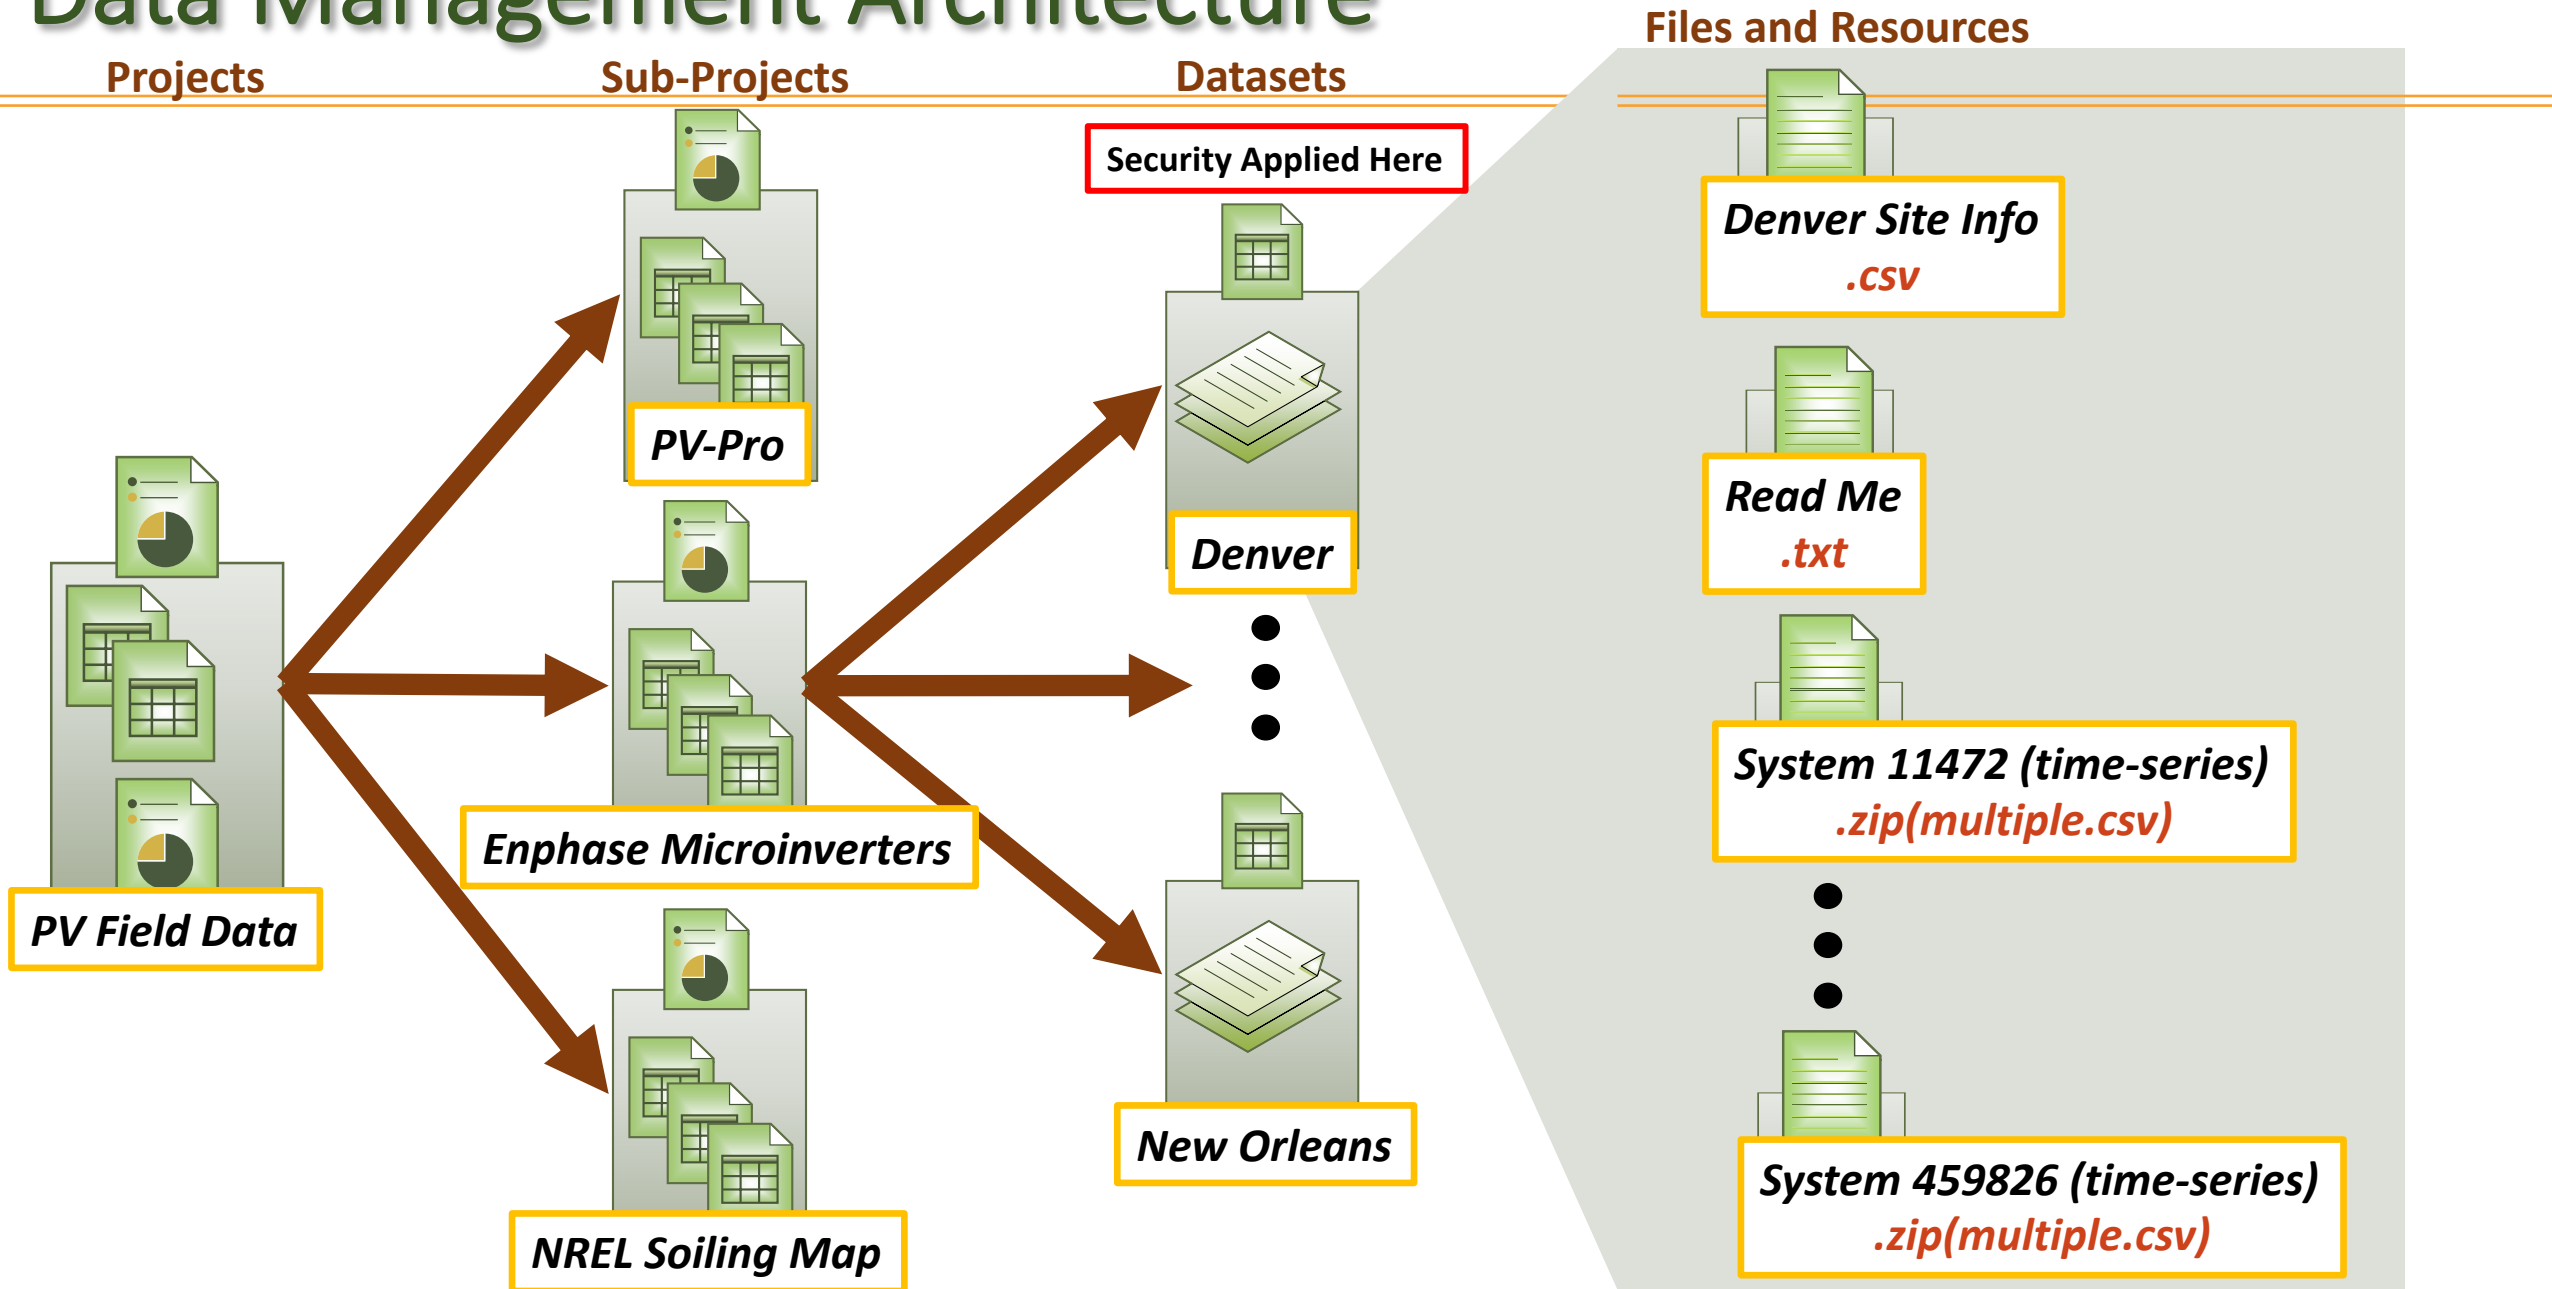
Data Management Architecture

Projects

Sub-Projects

Datasets

Files and Resources

Security Applied Here

PV-Pro

Denver

Denver Site Info
.csv

Read Me
.txt

System 11472 (time-series)
.zip(multiple.csv)

Enphase Microinverters

PV Field Data

New Orleans

NREL Soiling Map

System 459826 (time-series)
.zip(multiple.csv)